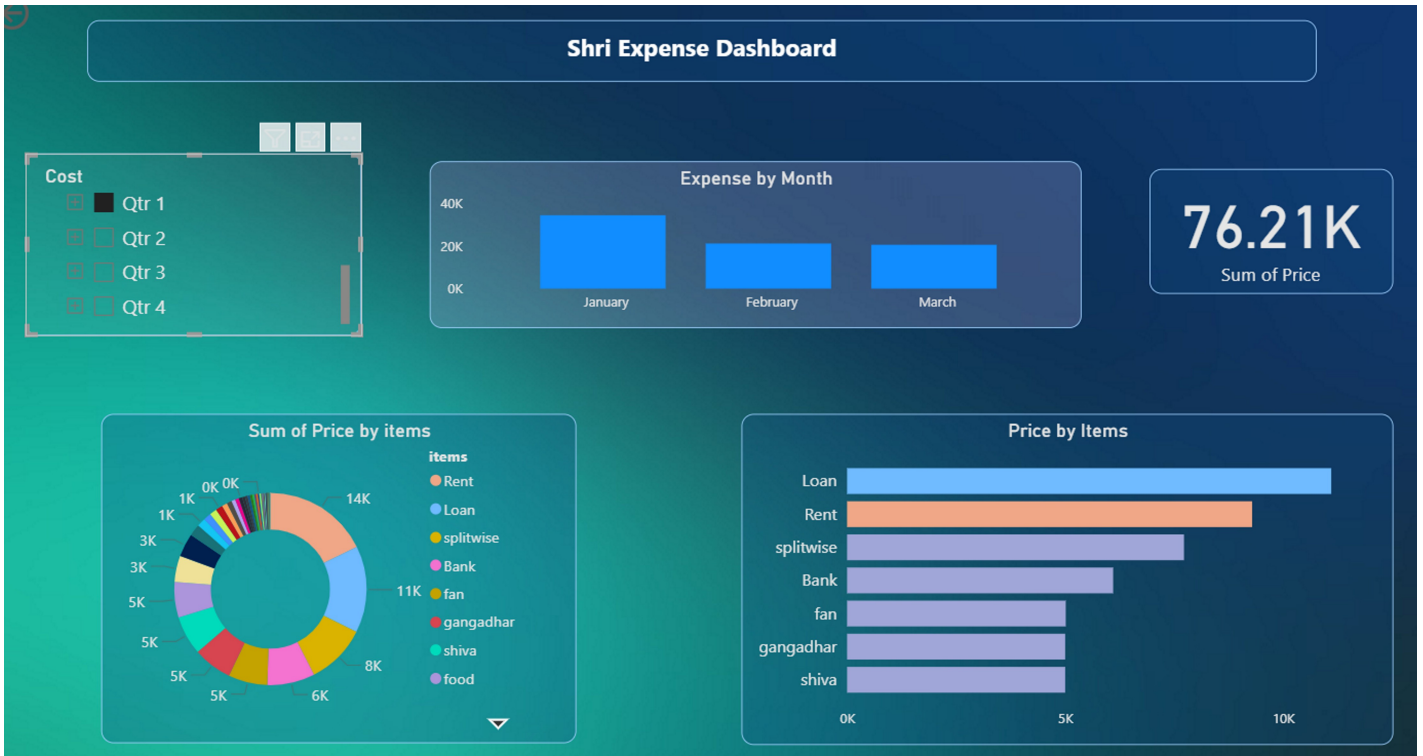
Shri Expense Dashboard

Cost
Qtr 1
Qtr 2
Qtr 3
Qtr 4

Expense by Month
40K
20K
0K
January
February
March

76.21K
Sum of Price

Sum of Price by items
0K
0K
1K
1K
3K
3K
5K
5K
5K
5K
6K
8K
11K
14K
items
Rent
Loan
splitwise
Bank
fan
gangadhar
shiva
food

Price by Items
Loan
Rent
splitwise
Bank
fan
gangadhar
shiva
0K
5K
10K